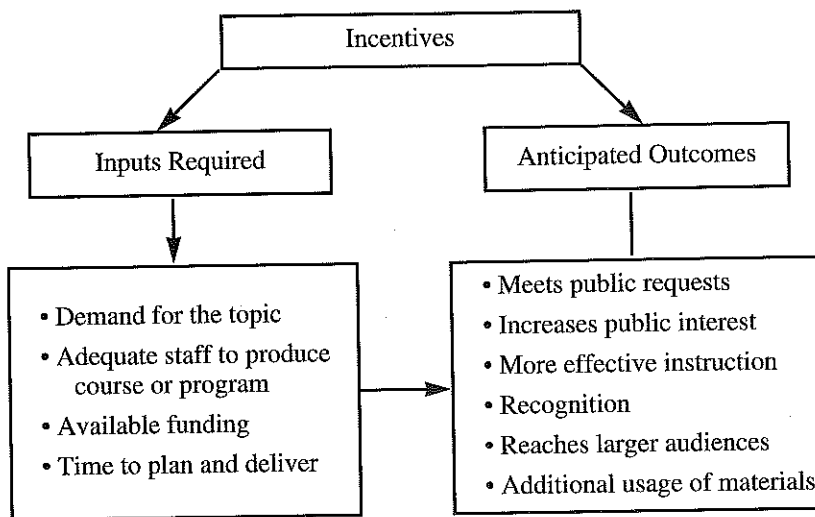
Incentives

Inputs Required

Anticipated Outcomes

• Demand for the topic
• Adequate staff to produce course or program
• Available funding
• Time to plan and deliver

• Meets public requests
• Increases public interest
• More effective instruction
• Recognition
• Reaches larger audiences
• Additional usage of materials